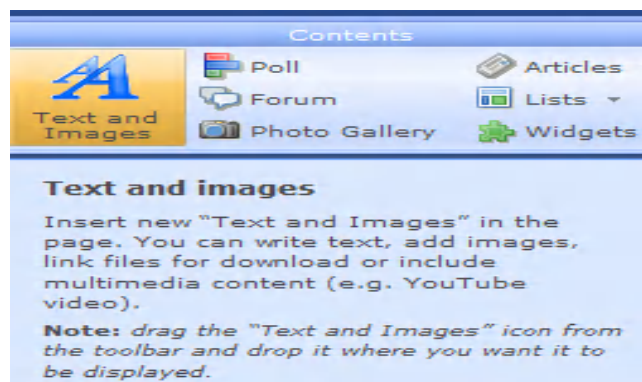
Contents

Text and Images

Poll

Forum

Photo Gallery

Articles

Lists

Widgets

Text and images

Insert new "Text and Images" in the page. You can write text, add images, link files for download or include multimedia content (e.g. YouTube video).

**Note:** *drag the "Text and Images" icon from the toolbar and drop it where you want it to be displayed.*